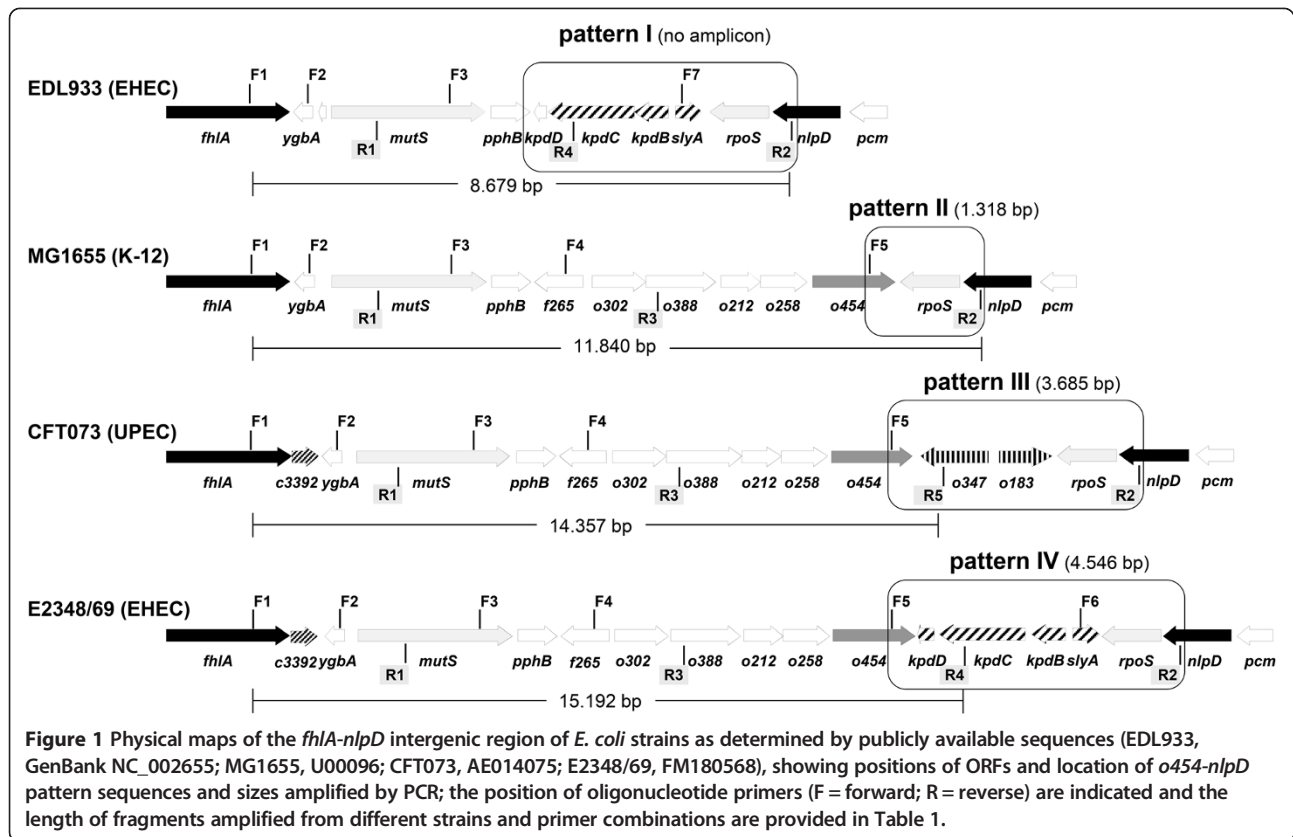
pattern I (no amplicon)

EDL933 (EHEC)

F1 F2 F3 F7

fhlA ygbA mutS pphB kpdD kpdC kpdB slyA rpoS nlpD pcm

R1 R4 R2

8.679 bp

pattern II (1.318 bp)

MG1655 (K-12)

F1 F2 F3 F4 F5

fhlA ygbA mutS pphB f265 o302 o388 o212 o258 o454 rpoS nlpD pcm

R1 R3 R2

11.840 bp

pattern III (3.685 bp)

CFT073 (UPEC)

F1 F2 F3 F4 F5

fhlA c3392 ygbA mutS pphB f265 o302 o388 o212 o258 o454 o347 o183 rpoS nlpD pcm

R1 R3 R5 R2

14.357 bp

pattern IV (4.546 bp)

E2348/69 (EHEC)

F1 F2 F3 F4 F5 F6

fhlA c3392 ygbA mutS pphB f265 o302 o388 o212 o258 o454 kpdD kpdC kpdB slyA rpoS nlpD pcm

R1 R3 R4 R2

15.192 bp

Figure 1 Physical maps of the fhlA-nlpD intergenic region of E. coli strains as determined by publicly available sequences (EDL933, GenBank NC_002655; MG1655, U00096; CFT073, AE014075; E2348/69, FM180568), showing positions of ORFs and location of o454-nlpD pattern sequences and sizes amplified by PCR; the position of oligonucleotide primers (F = forward; R = reverse) are indicated and the length of fragments amplified from different strains and primer combinations are provided in Table 1.